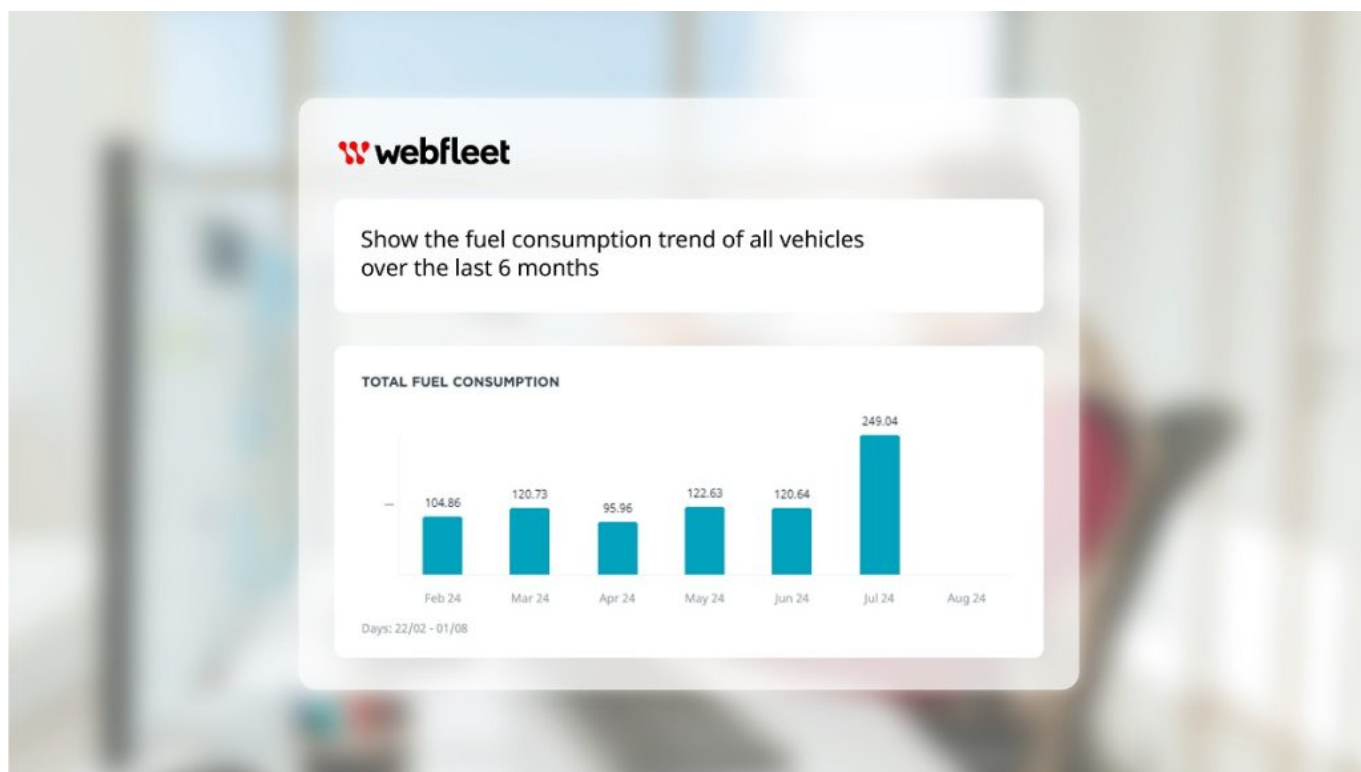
webfleet

Show the fuel consumption trend of all vehicles over the last 6 months

TOTAL FUEL CONSUMPTION

249.04

104.86 120.73 95.96 122.63 120.64

—

Feb 24 Mar 24 Apr 24 May 24 Jun 24 Jul 24 Aug 24

Days: 22/02 - 01/08